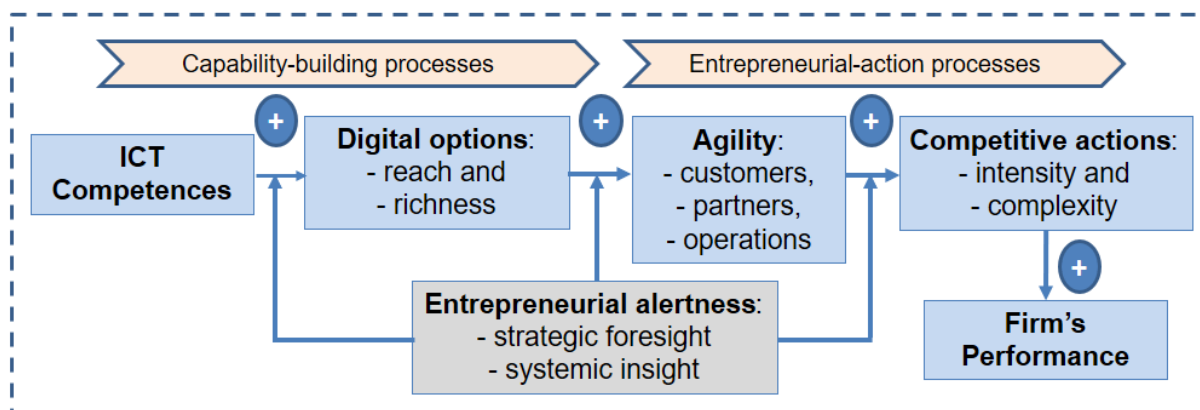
Capability-building processes

Entrepreneurial-action processes

ICT Competences

+

Digital options:
- reach and
- richness

+

Agility:
- customers,
- partners,
- operations

+

Competitive actions:
- intensity and
- complexity

+

Firm's Performance

Entrepreneurial alertness:
- strategic foresight
- systemic insight